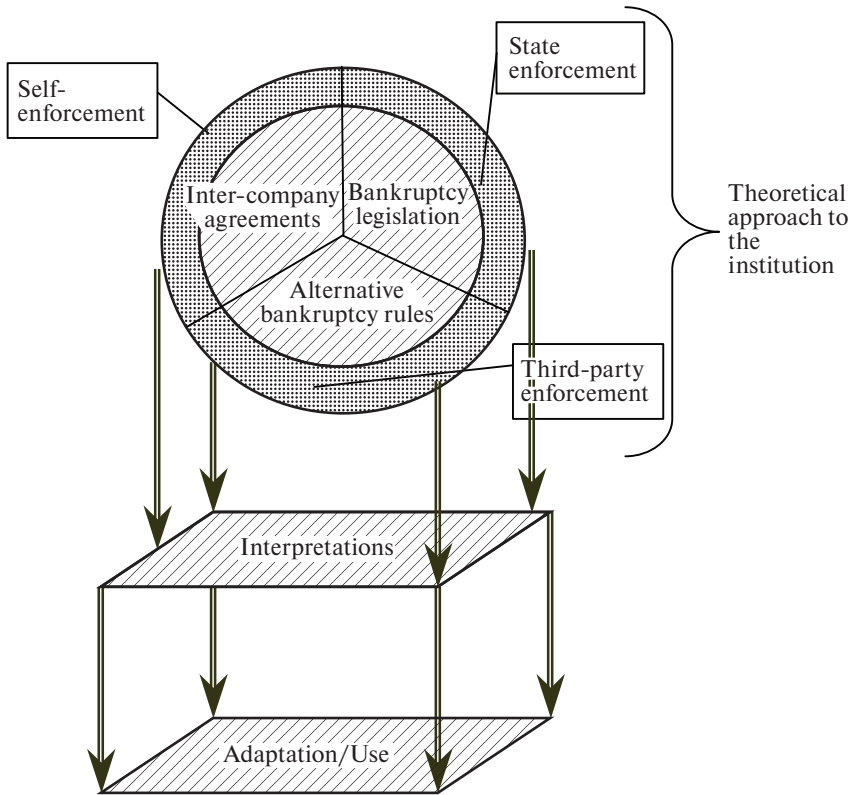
Self-enforcement

State enforcement

Inter-company agreements

Bankruptcy legislation

Alternative bankruptcy rules

Third-party enforcement

Theoretical approach to the institution

Interpretations

Adaptation/Use